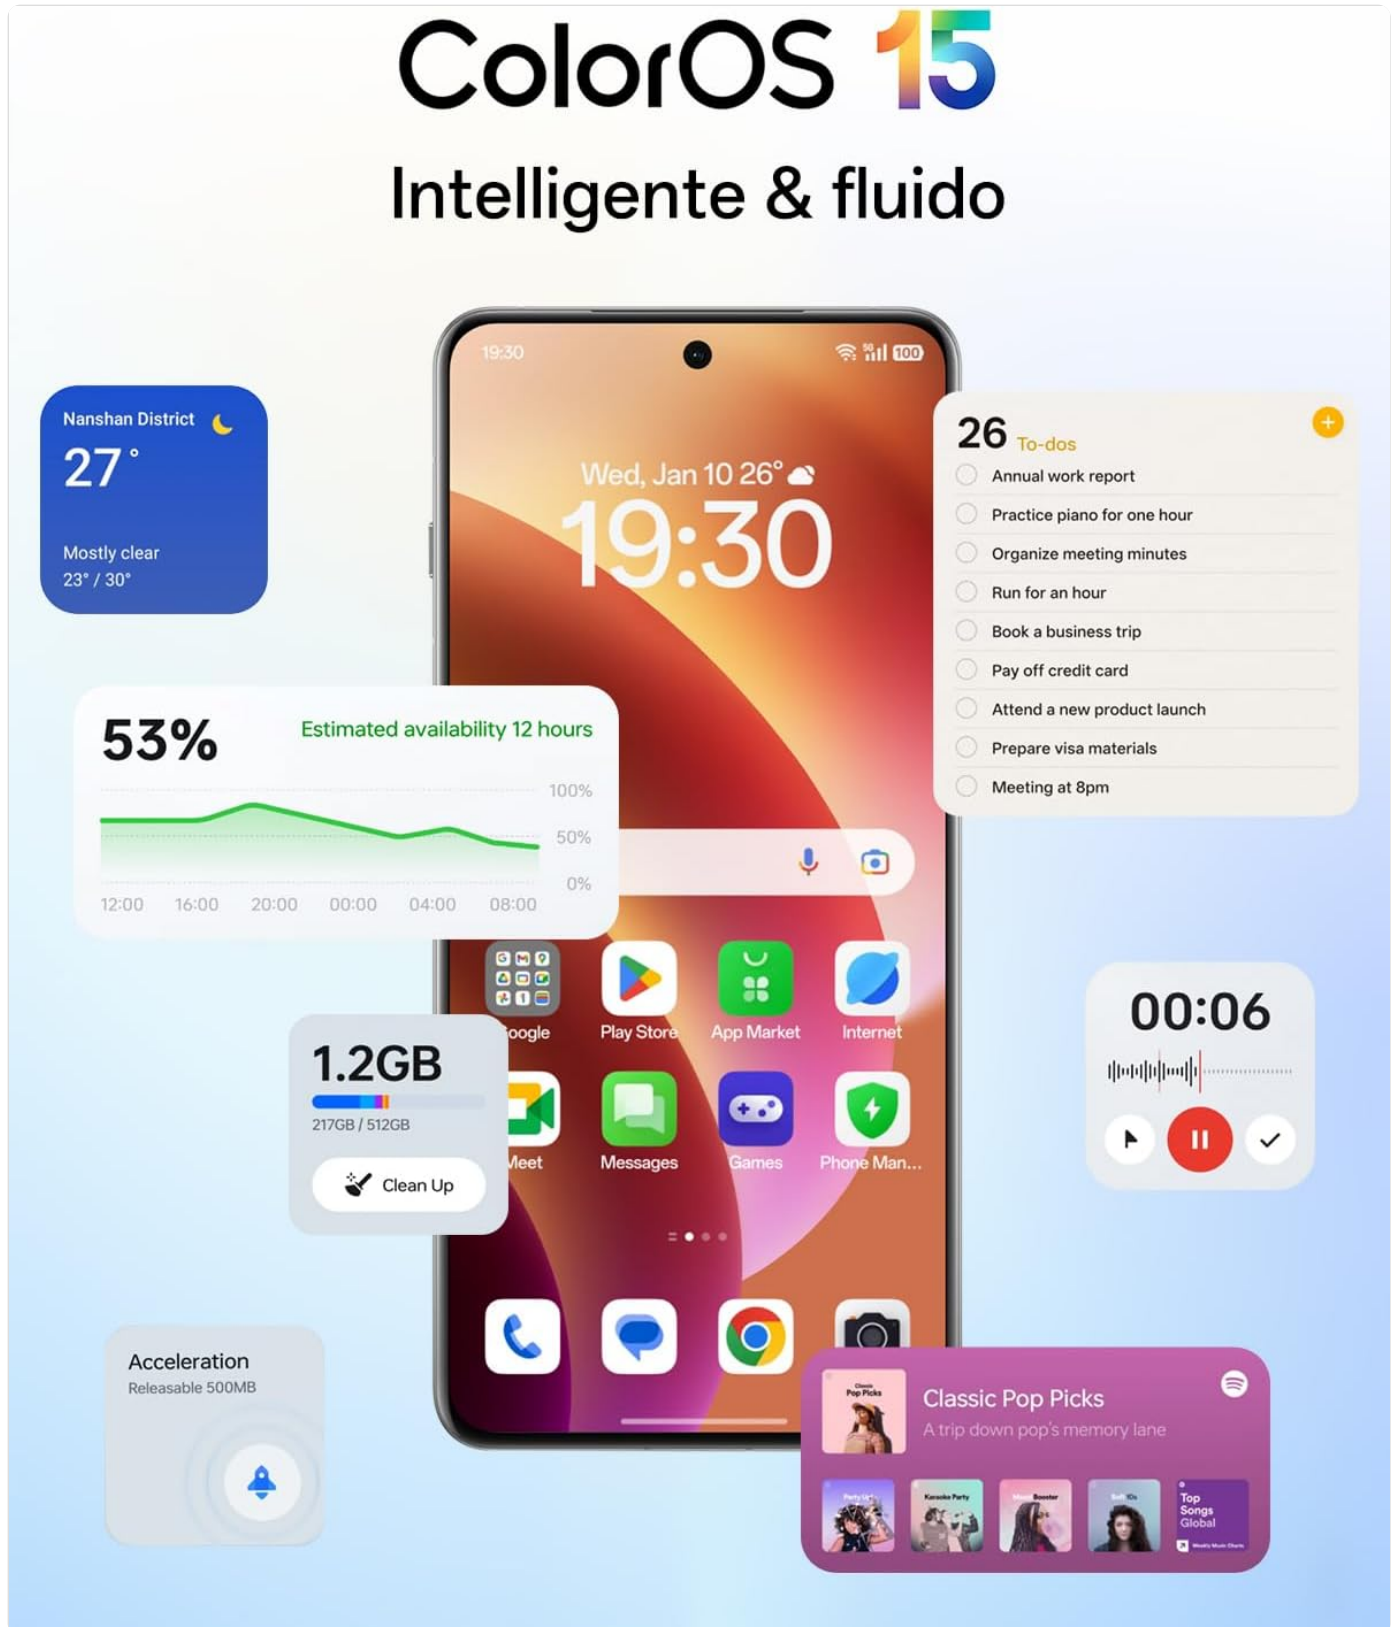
ColorOS 15

Intelligente & fluido

19:30

100

Nanshan District

27°

Mostly clear

23° / 30°

Wed, Jan 10 26°

19:30

26 To-dos

Annual work report

Practice piano for one hour

Organize meeting minutes

Run for an hour

Book a business trip

Pay off credit card

Attend a new product launch

Prepare visa materials

Meeting at 8pm

53%

Estimated availability 12 hours

100%

50%

0%

12:00 16:00 20:00 00:00 04:00 08:00

oogle

Play Store

App Market

Internet

1.2GB

217GB / 512GB

Clean Up

eet

Messages

Games

Phone Man...

00:06

Acceleration

Releasable 500MB

Classic Pop Picks

A trip down pop's memory lane

Top Songs Global